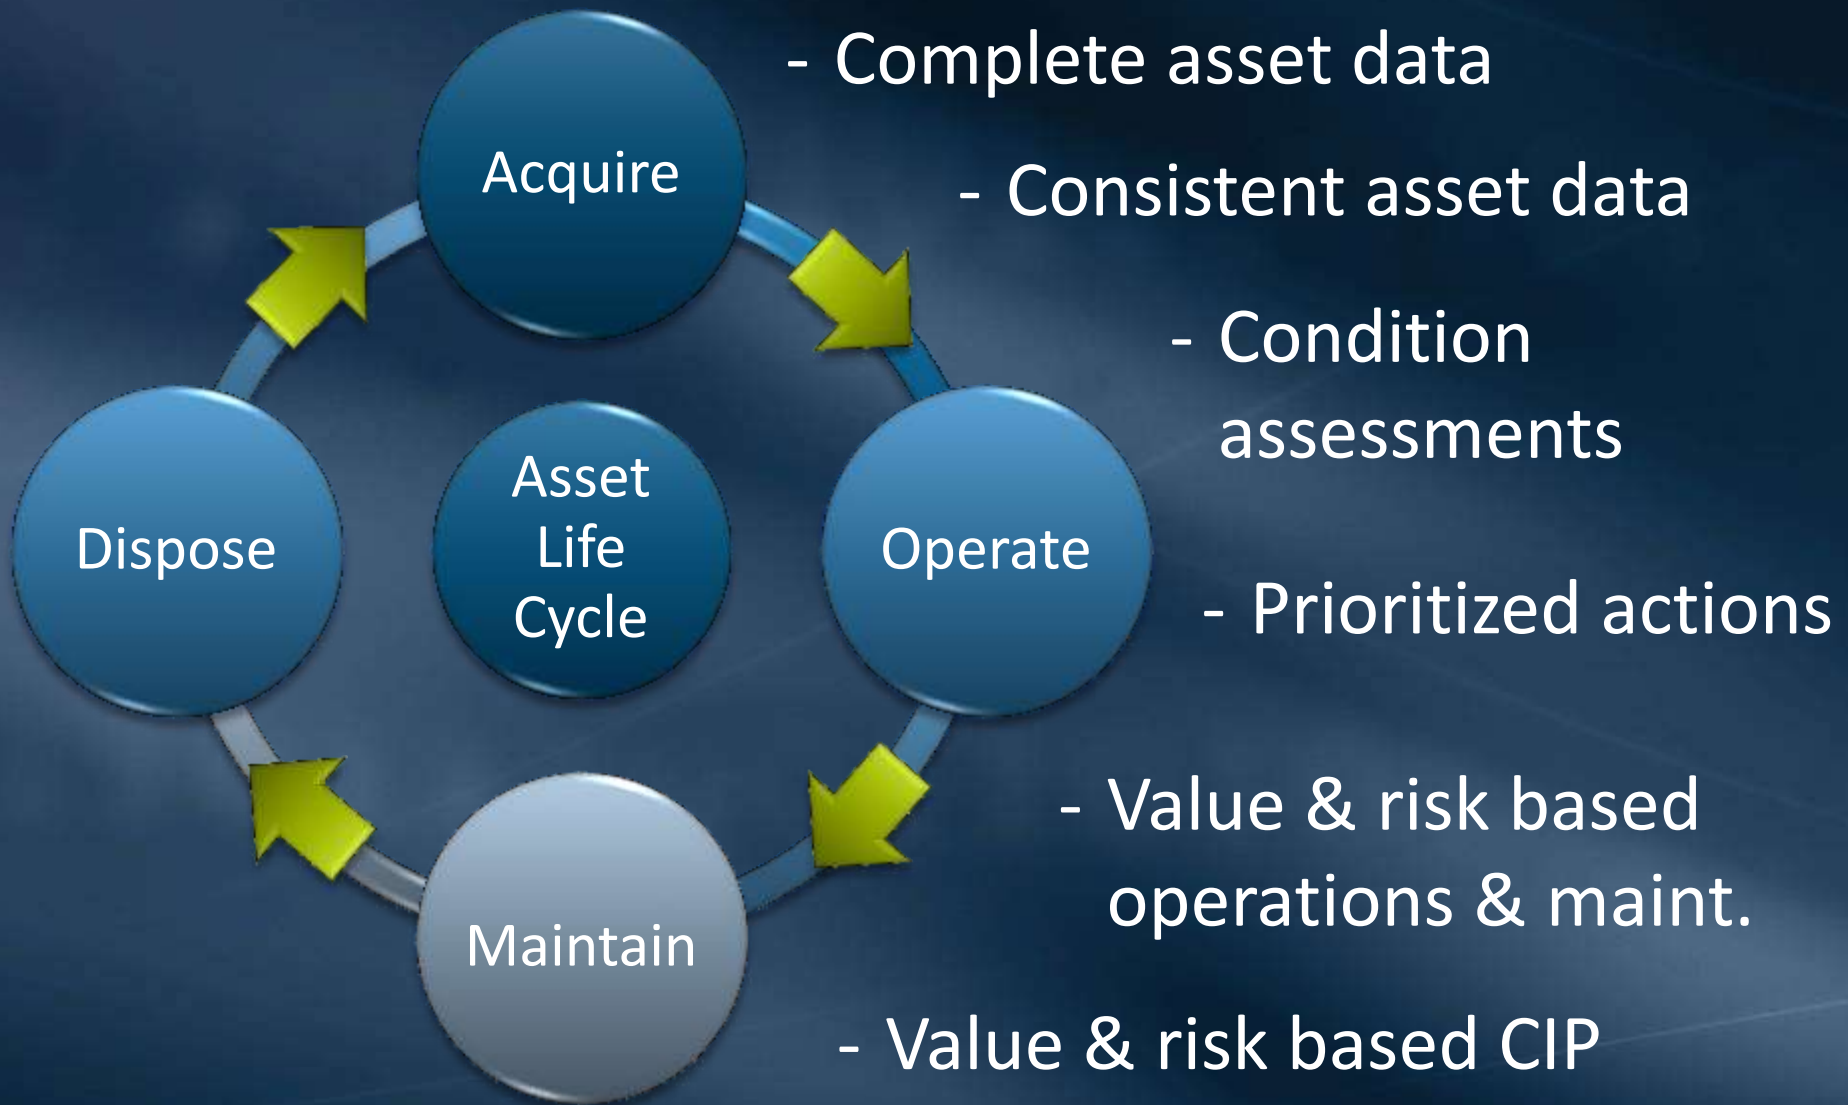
Acquire

Asset Life Cycle

Dispose

Operate

Maintain

- Complete asset data

- Consistent asset data

- Condition assessments

- Prioritized actions

- Value & risk based operations & maint.

- Value & risk based CIP